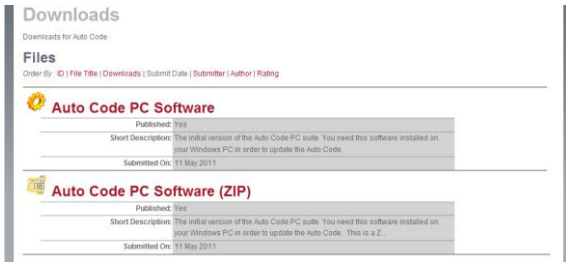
Downloads

Downloads for Auto Code

Files

Order By: ID | File Title | Downloads | Submit Date | Submitter | Author | Rating

Auto Code PC Software

| | |
|---|---|
| Published: | Yes |
| Short Description: | The initial version of the Auto Code PC suite. You need this software installed on your Windows PC in order to update the Auto Code. |
| Submitted On: | 11 May 2011 |

Auto Code PC Software (ZIP)

| | |
|---|---|
| Published: | Yes |
| Short Description: | The initial version of the Auto Code PC suite. You need this software installed on your Windows PC in order to update the Auto Code. This is a Z... |
| Submitted On: | 11 May 2011 |